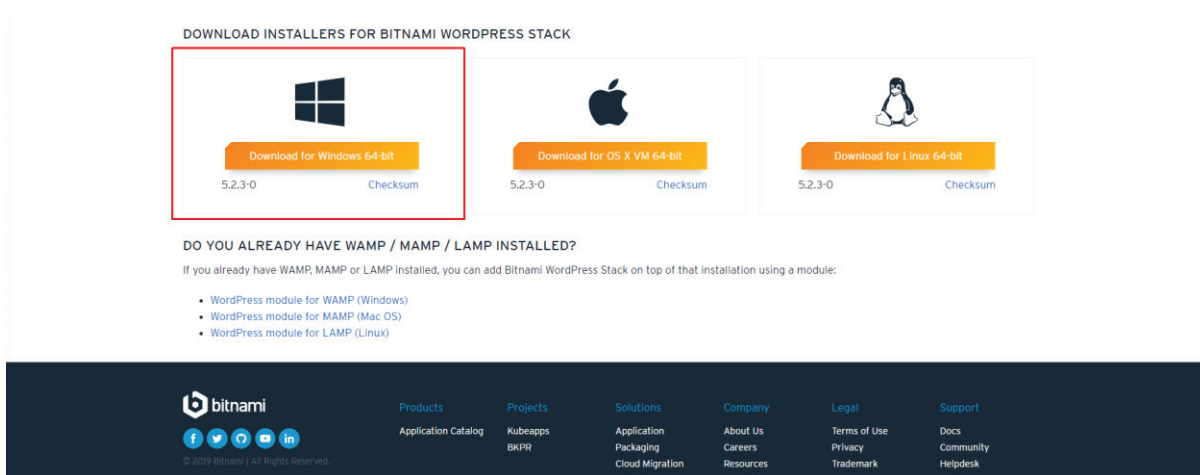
DOWNLOAD INSTALLERS FOR BITNAMI WORDPRESS STACK

Download for Windows 64-bit
5.2.3-0 Checksum

Download for OS X VM 64-bit
5.2.3-0 Checksum

Download for Linux 64-bit
5.2.3-0 Checksum

DO YOU ALREADY HAVE WAMP / MAMP / LAMP INSTALLED?

If you already have WAMP, MAMP or LAMP installed, you can add Bitnami WordPress Stack on top of that installation using a module:

- WordPress module for WAMP (Windows)
- WordPress module for MAMP (Mac OS)
- WordPress module for LAMP (Linux)

bitnami

© 2019 Bitnami | All Rights Reserved.

Products
Application Catalog

Projects
Kubeapps
BKPR

Solutions
Application Packaging
Cloud Migration

Company
About Us
Careers
Resources

Legal
Terms of Use
Privacy
Trademark

Support
Docs
Community
Helpdesk